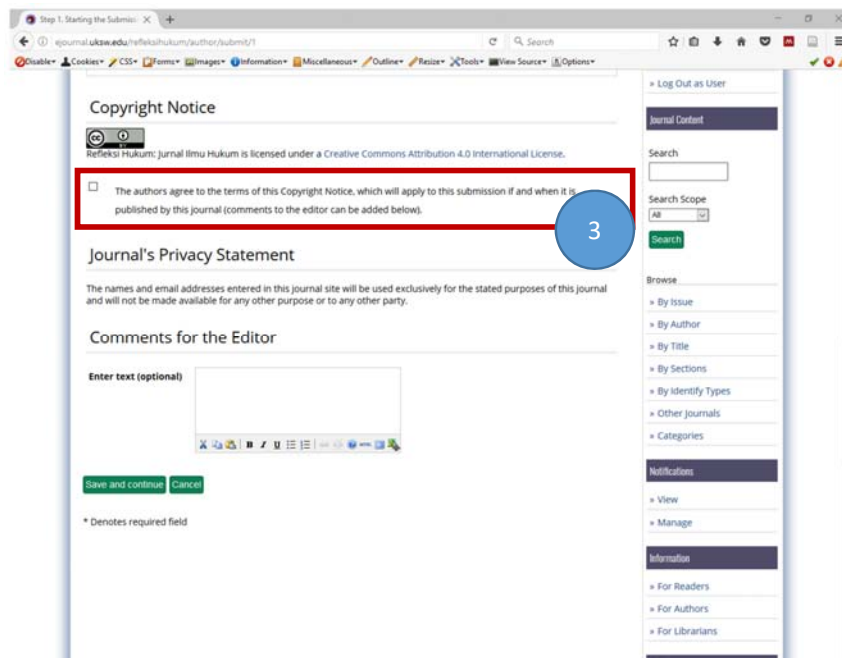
Step 1. Starting the Submissi

ejournal.uksw.edu/refleksihukum/author/submit/1

Search

Disable Cookies CSS Forms Images Information Miscellaneous Outline Resize Tools View Source Options

Copyright Notice

Refleksi Hukum: Jurnal Ilmu Hukum is licensed under a Creative Commons Attribution 4.0 International License.

The authors agree to the terms of this Copyright Notice, which will apply to this submission if and when it is published by this journal (comments to the editor can be added below).

3

Journal's Privacy Statement

The names and email addresses entered in this journal site will be used exclusively for the stated purposes of this journal and will not be made available for any other purpose or to any other party.

Comments for the Editor

Enter text (optional)

Save and continue Cancel

* Denotes required field

» Log Out as User

Journal Content

Search

Search Scope

All

Search

Browse

» By Issue

» By Author

» By Title

» By Sections

» By Identify Types

» Other Journals

» Categories

Notifications

» View

» Manage

Information

» For Readers

» For Authors

» For Librarians